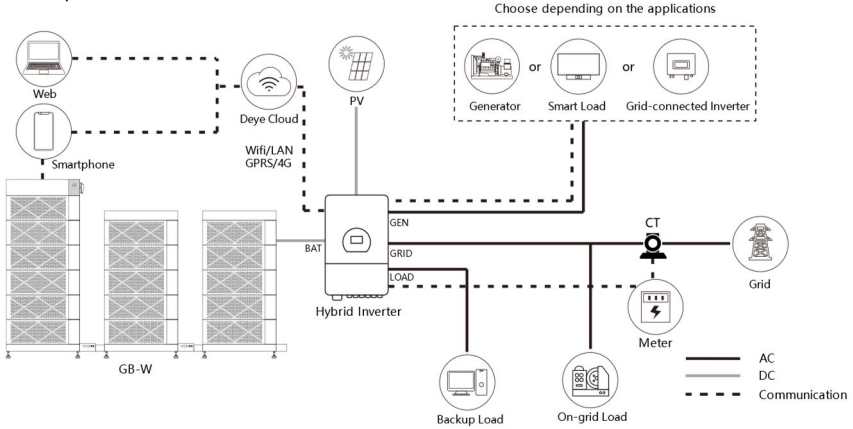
Choose depending on the applications

Generator or Smart Load or Grid-connected Inverter

Web

Deye Cloud

PV

Smartphone

Wifi/LAN
GPRS/4G

GEN

BAT

GRID

LOAD

CT

Hybrid Inverter

Grid

Meter

GB-W

AC
DC
Communication

Backup Load

On-grid Load